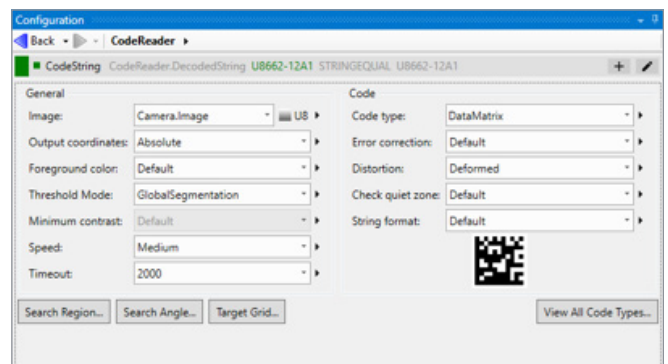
Configuration

Back CodeReader

CodeString CodeReader.DecodedString U8662-12A1 STRINGEQUAL U8662-12A1

General

Image: Camera.Image U8

Output coordinates: Absolute

Foreground color: Default

Threshold Mode: GlobalSegmentation

Minimum contrast: Default

Speed: Medium

Timeout: 2000

Code

Code type: DataMatrix

Error correction: Default

Distortion: Deformed

Check quiet zone: Default

String format: Default

Search Region... Search Angle... Target Grid...

View All Code Types...